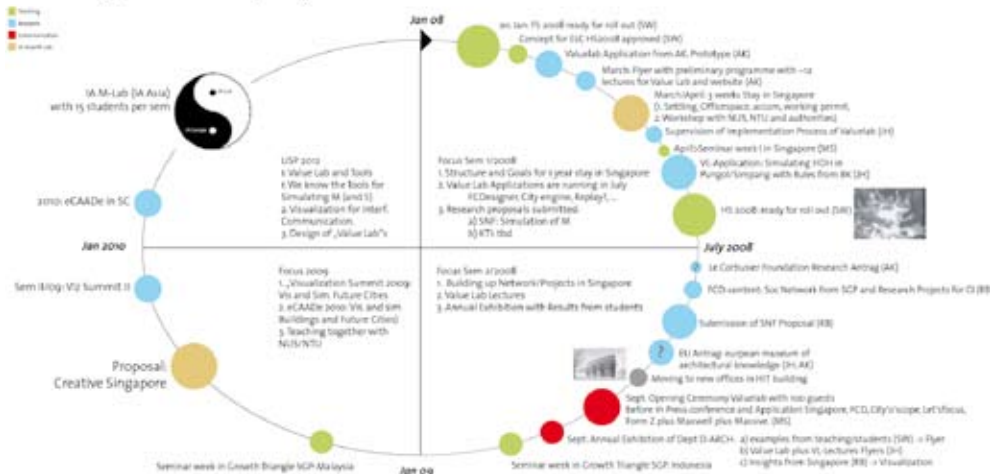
Teaching
Research
Communication
In-transfer Lab

Jan 08

ex: Jan 15 2008 ready for roll out (SW)
Concept for EJC H1 2008 approved (SW)
ValueLab Application from AK: Prototype (AK)
March: Flyer with preliminary programme with ~12 lectures for Value Lab and website (AK)
March/April: 3 weeks Stay in Singapore
1) Settling, Officespace, accom, working permit,
2) Workshop with NUS, NTU and authorities
Supervision of Implementation Process of Valuelab (JH)
April Seminar week I in Singapore (MS)
VL-Application: Simulating HDH in Punggol/Simpang with Rules from BK (JH)
HS 2008 ready for roll out (SW)

IA M-Lab (IA Asia) with 15 students per sem

USP 2012
1. Value Lab and Tools
2. We know the Tools for Simulating M (and S)
3. Visualization for interf. Communication
3. Design of „Value Lab"s

Focus Sem 1/2008
1. Structure and Goals for 1 year stay in Singapore
2. Value Lab Applications are running in July FCDesigner, City engine, Replay?, ...
3. Research proposals submitted
a) SNF: Simulation of M
b) KTI: tbd

2010: eCAADe in SC

Jan 2010

July 2008

Le Corbusier Foundation Research Antrag (AK)
FCO-content: Soc Network from SCP and Research Projects for CI (RB)

Sem II/09: VI2 Summit II

Focus 2009
1. „Visualization Summit 2009: Vis and Sim. Future Cities
2. eCAADe 2010: Vis. and sim. Buildings and Future Cities)
3. Teaching together with NUS/NTU

Focus Sem 2/2008
1. Building up Network/Projects in Singapore
2. Value Lab Lectures
3. Annual Exhibition with Results from students

Submission of SNF Proposal (RB)

Proposal: Creative Singapore

EU Antrag: european museum of architectural knowledge (JH, AK)
Moving to new offices in HIT building
Sept. Opening Ceremony Valuelab with 100 guests
Before in Press conference and Application Singapore, FCO, City's scope, Let'sfocus, Form Z plus Maxwell plus Massive. (MS)
Sept. Annual Exhibition of Dept D-ARCH: a) examples from teaching/students (SW) -> Flyer
b) Value Lab plus VL-Lectures Flyers (JH)
c) Insights from Singapore (RB) -> Visualization

Seminar week in Growth Triangle SGP-Malaysia
Jan 09
Seminar week in Growth Triangle SGP-Indonesia